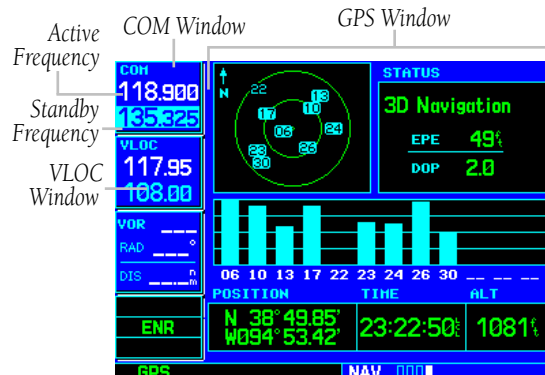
Active Frequency

COM Window

GPS Window

Standby Frequency

VLOC Window

COM
118.900
135.325

VLOC
117.95
108.00

VOR
RAD \_\_\_°
DIS \_\_\_nm

ENR

GPS

N
22
13
17
10
06
24
23
30
26

STATUS
3D Navigation
EPE 49ft
DOP 2.0

06 10 13 17 22 23 24 26 30 \_\_ \_\_ \_\_

POSITION
N 38°49.85'
W094°53.42'

TIME
23:22:50lcl

ALT
1081ft

NAV